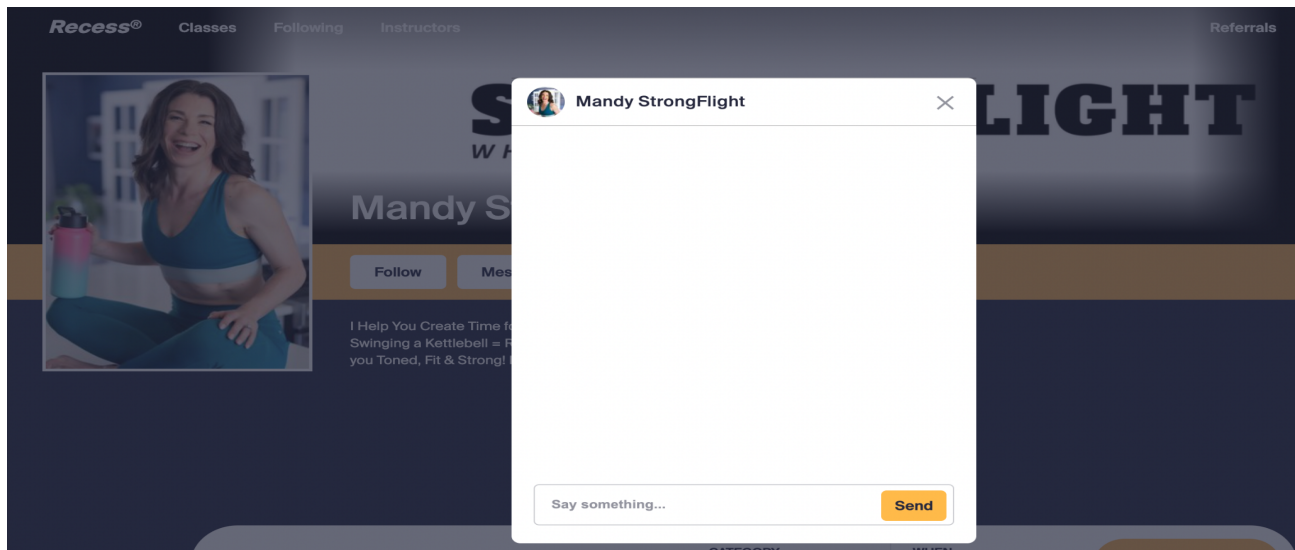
Recess® Classes Following Instructors Referrals

S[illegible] LIGHT
W H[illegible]

Mandy S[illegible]

Follow Mes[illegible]

I Help You Create Time f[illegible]
Swinging a Kettlebell = R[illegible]
you Toned, Fit & Strong! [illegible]

Mandy StrongFlight

Say something...
Send

CATEGORY WHEN